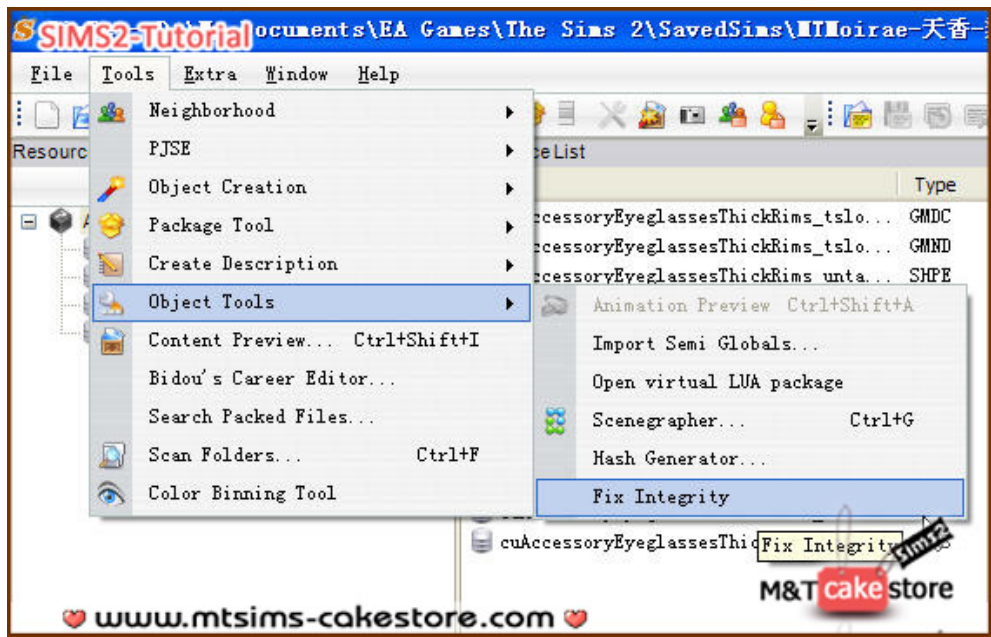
SIMS2-Tutorial ocuments\EA Games\The Sims 2\SavedSims\MTMoirae-天香-

File Tools Extra Window Help

Resourc

ce List

Type

ccessoryEyeglassesThickRims_tslo... GMDC
ccessoryEyeglassesThickRims_tslo... GMND
ccessoryEyeglassesThickRims_unta... SHPE

Neighborhood
PJSE
Object Creation
Package Tool
Create Description
Object Tools
Content Preview... Ctrl+Shift+I
Bidou's Career Editor...
Search Packed Files...
Scan Folders... Ctrl+F
Color Binning Tool

Animation Preview Ctrl+Shift+A
Import Semi Globals...
Open virtual LUA package
Scenegrapher... Ctrl+G
Hash Generator...
Fix Integrity

cuAccessoryEyeglassesThic

Fix Integrity

Sims2

M&T cake store

www.mtsims-cakestore.com